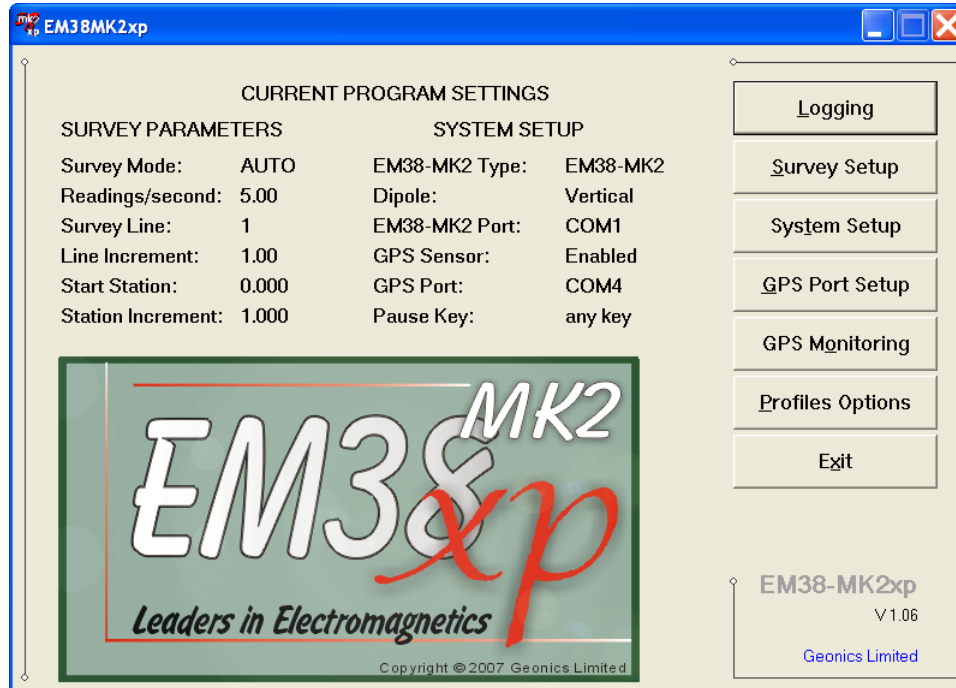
EM38MK2xp

CURRENT PROGRAM SETTINGS

SURVEY PARAMETERS

| | |
|---|---|
| Survey Mode: | AUTO |
| Readings/second: | 5.00 |
| Survey Line: | 1 |
| Line Increment: | 1.00 |
| Start Station: | 0.000 |
| Station Increment: | 1.000 |

SYSTEM SETUP

| | |
|---|---|
| EM38-MK2 Type: | EM38-MK2 |
| Dipole: | Vertical |
| EM38-MK2 Port: | COM1 |
| GPS Sensor: | Enabled |
| GPS Port: | COM4 |
| Pause Key: | any key |

EM38 MK2 xp

Leaders in Electromagnetics

Copyright © 2007 Geonics Limited

Logging

Survey Setup

System Setup

GPS Port Setup

GPS Monitoring

Profiles Options

Exit

EM38-MK2xp

V 1.06

Geonics Limited